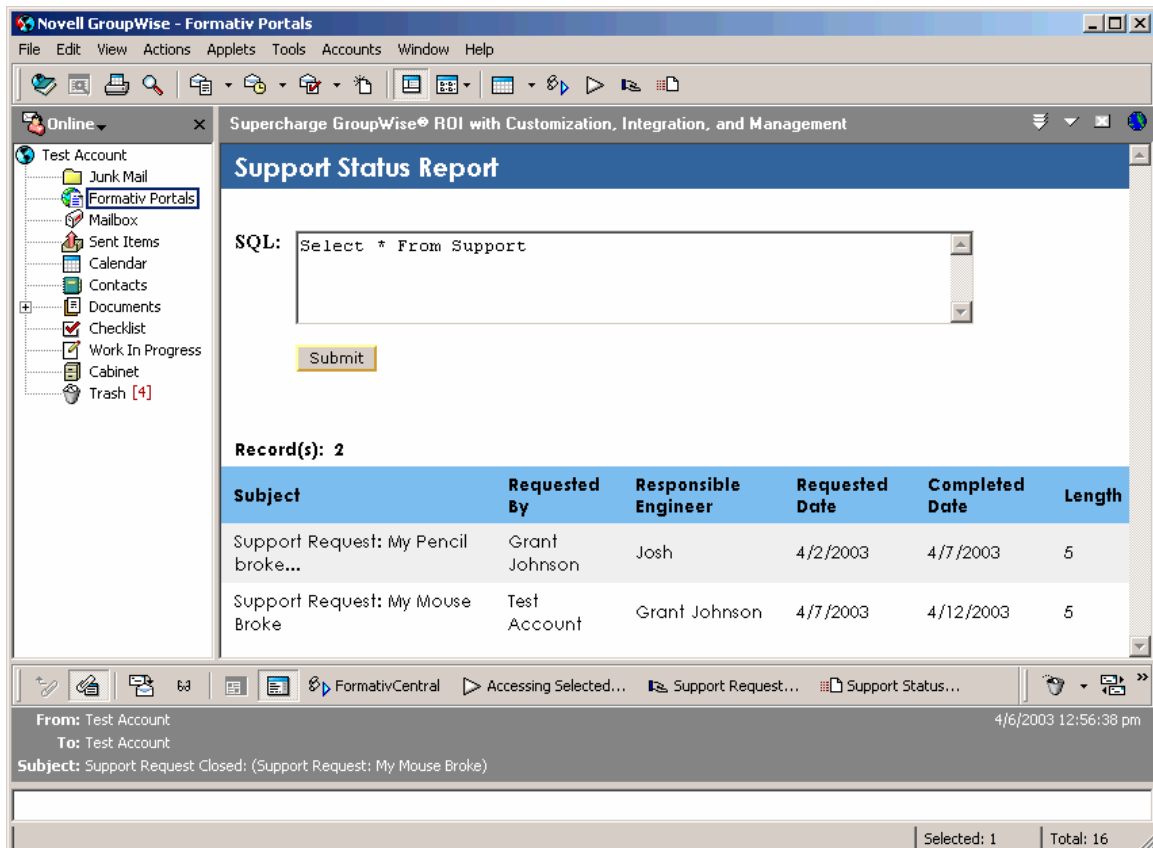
Novell GroupWise - Formativ Portals

File Edit View Actions Applets Tools Accounts Window Help

Online

Test Account
Junk Mail
Formativ Portals
Mailbox
Sent Items
Calendar
Contacts
Documents
Checklist
Work In Progress
Cabinet
Trash [4]

Supercharge GroupWise® ROI with Customization, Integration, and Management

Support Status Report

SQL: Select * From Support

Submit

Record(s): 2

| Subject | Requested By | Responsible Engineer | Requested Date | Completed Date | Length |
|---|---|---|---|---|---|
| Support Request: My Pencil broke... | Grant Johnson | Josh | 4/2/2003 | 4/7/2003 | 5 |
| Support Request: My Mouse Broke | Test Account | Grant Johnson | 4/7/2003 | 4/12/2003 | 5 |

FormativCentral Accessing Selected... Support Request... Support Status...

From: Test Account
To: Test Account
Subject: Support Request Closed: (Support Request: My Mouse Broke)
4/6/2003 12:56:38 pm

Selected: 1 Total: 16